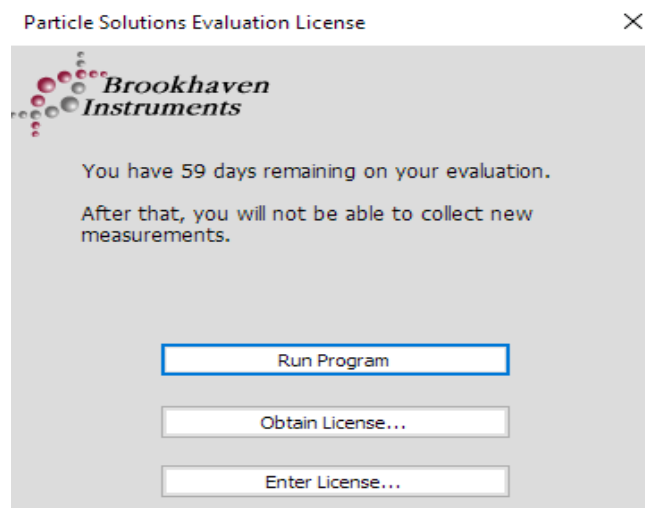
Particle Solutions Evaluation License

Brookhaven Instruments

You have 59 days remaining on your evaluation.

After that, you will not be able to collect new measurements.

Run Program

Obtain License...

Enter License...